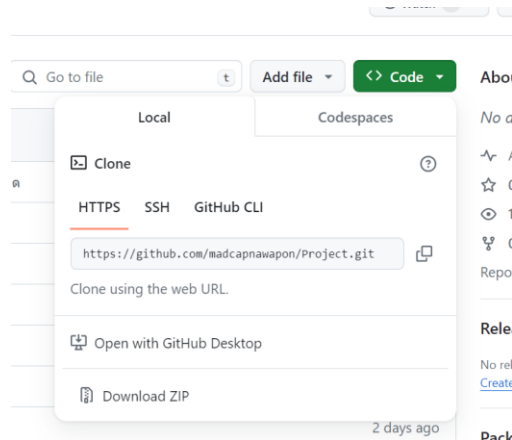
Go to file
t
Add file
Code
Abo
No a
Local
Codespaces
Clone
HTTPS
SSH
GitHub CLI
https://github.com/madcapnawapon/Project.git
Clone using the web URL.
Open with GitHub Desktop
Download ZIP
Repo
Rele
No rel
Create
2 days ago
Pack